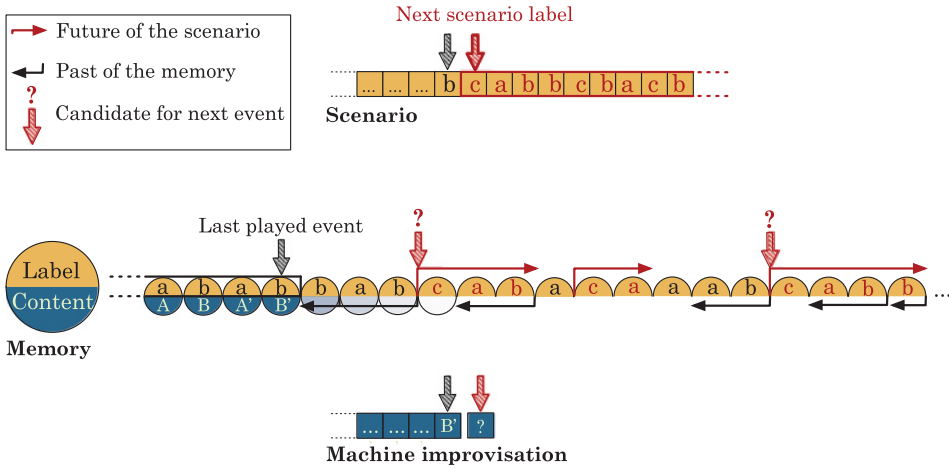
Future of the scenario
Past of the memory
?
Candidate for next event

Next scenario label

... ... ... b c a b b c b a c b

Scenario

Last played event

?

?

Label
Content

Memory

a b a b b a b c a b a c a a a b c a b b
A B A' B'

... ... ... B' ?

Machine improvisation